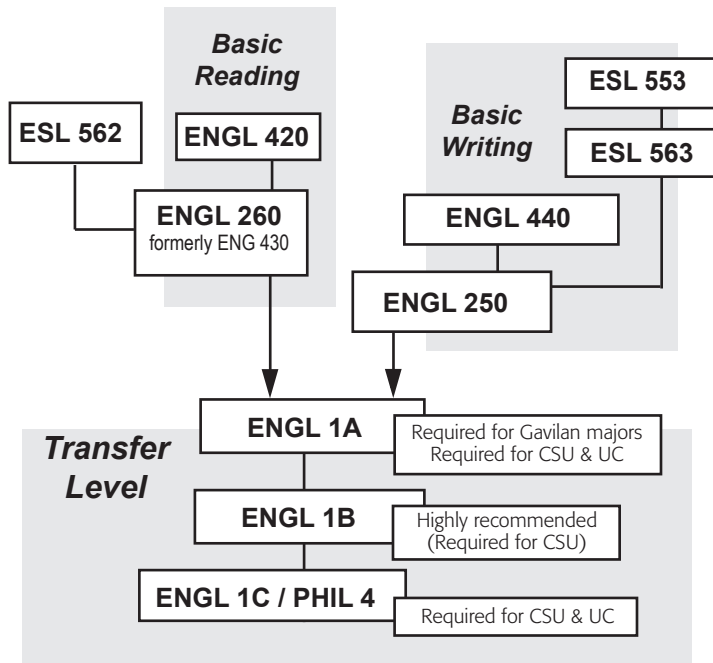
Basic Reading

ESL 562

ENGL 420

ENGL 260
formerly ENG 430

Basic Writing

ESL 553

ESL 563

ENGL 440

ENGL 250

Transfer Level

ENGL 1A

Required for Gavilan majors
Required for CSU & UC

ENGL 1B

Highly recommended
(Required for CSU)

ENGL 1C / PHIL 4

Required for CSU & UC